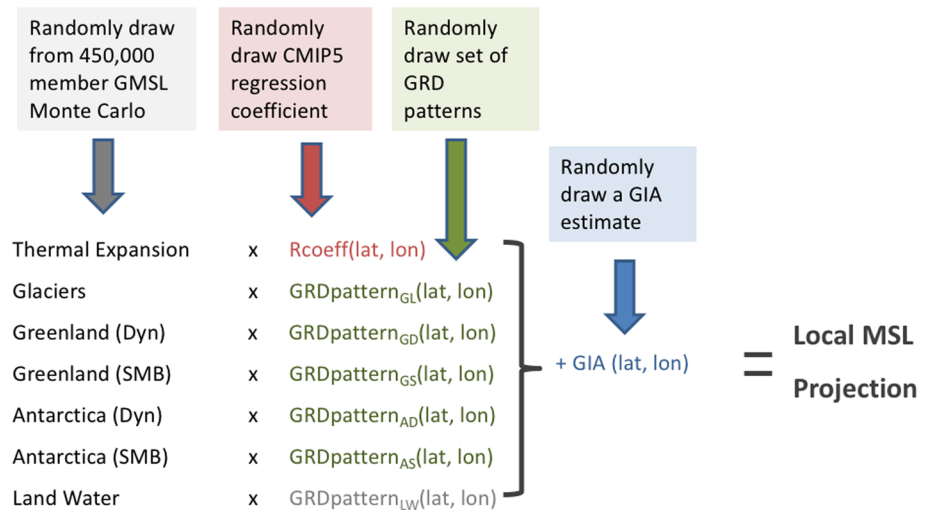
Randomly draw from 450,000 member GMSL Monte Carlo

Randomly draw CMIP5 regression coefficient

Randomly draw set of GRD patterns

Randomly draw a GIA estimate

| | | |
|---|---|---|
| Thermal Expansion | x | Rcoeff(lat, lon) |
| Glaciers | x | GRDpattern$_{GL}$(lat, lon) |
| Greenland (Dyn) | x | GRDpattern$_{GD}$(lat, lon) |
| Greenland (SMB) | x | GRDpattern$_{GS}$(lat, lon) |
| Antarctica (Dyn) | x | GRDpattern$_{AD}$(lat, lon) |
| Antarctica (SMB) | x | GRDpattern$_{AS}$(lat, lon) |
| Land Water | x | GRDpattern$_{LW}$(lat, lon) |

+ GIA (lat, lon)

=

Local MSL Projection